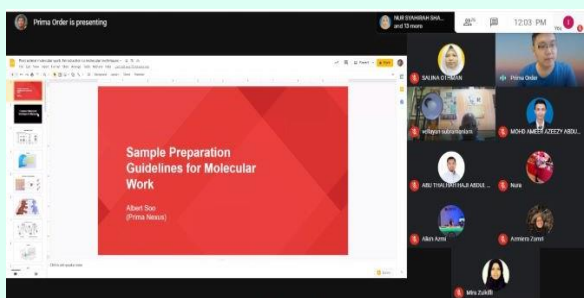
Prima Order is presenting

NUR SYAHIRAH SHA...
and 10 more

12:03 PM

Sample Preparation Guidelines for Molecular Work

Albert Soo
(Prima Nexus)

SALINA OTHMAN

Prima Order

MOHD AMEER AZEEZY ABDU...

ABU THALHAH HAJI ABDUL ...

Nura

Akin Azmi

Armira Zamri

Mira Zulkifli